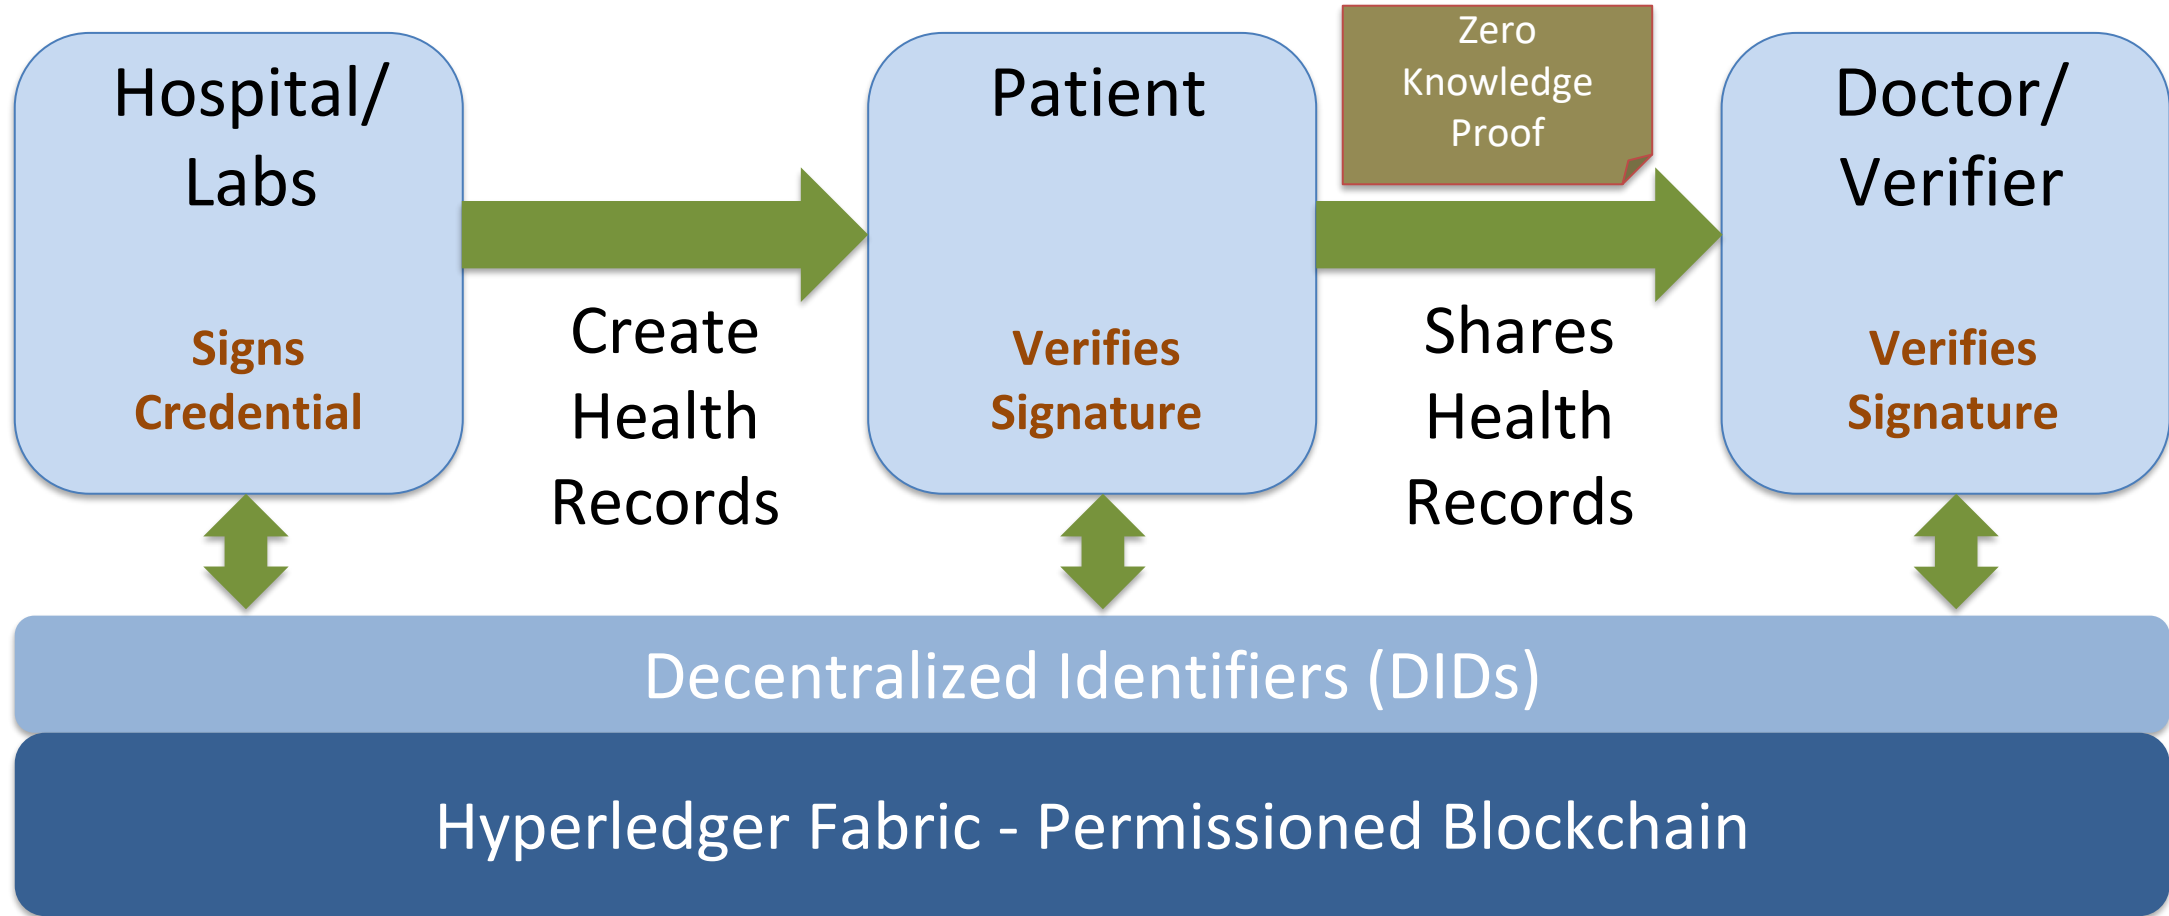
Hospital/ Labs

Signs Credential

Create Health Records

Patient

Verifies Signature

Zero Knowledge Proof

Shares Health Records

Doctor/ Verifier

Verifies Signature

Decentralized Identifiers (DIDs)

Hyperledger Fabric - Permissioned Blockchain